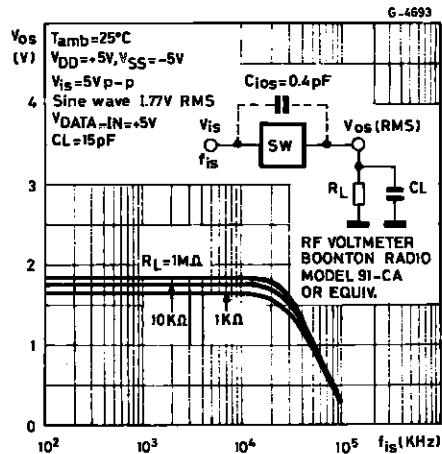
G-4693

$V_{OS}$ (V)

$T_{amb}=25°C$
$V_{DD}=+5V, V_{SS}=-5V$
$V_{is}=5V\,p-p$
Sine wave 1.77V RMS
$V_{DATA-IN}=+5V$
CL=15pF

$C_{IOS}=0.4pF$

$V_{is}$
$f_{is}$
SW
$V_{OS}$ (RMS)
$R_L$
CL

RF VOLTMETER BOONTON RADIO MODEL 91-CA OR EQUIV.

$R_L=1M\Omega$
$10K\Omega$
$1K\Omega$

4
3
2
1
0

$10^2$
$10^3$
$10^4$
$10^5$
$f_{is}$ (KHz)